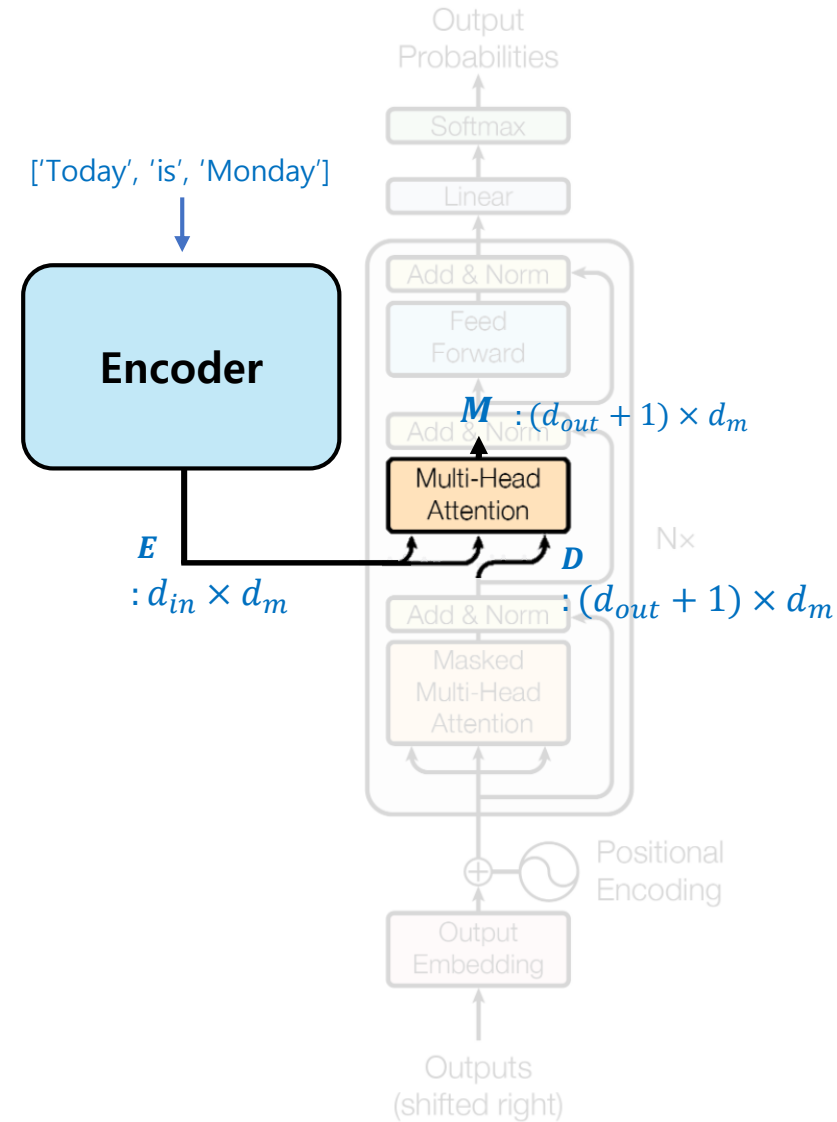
Output Probabilities

Softmax

Linear

['Today', 'is', 'Monday']

Add & Norm

Feed Forward

Encoder

$\boldsymbol{M}$ $:(d_{out}+1)\times d_m$

Add & Norm

Multi-Head Attention

Nx

$\boldsymbol{E}$

$: d_{in}\times d_m$

$\boldsymbol{D}$

$:(d_{out}+1)\times d_m$

Add & Norm

Masked Multi-Head Attention

Positional Encoding

Output Embedding

Outputs (shifted right)